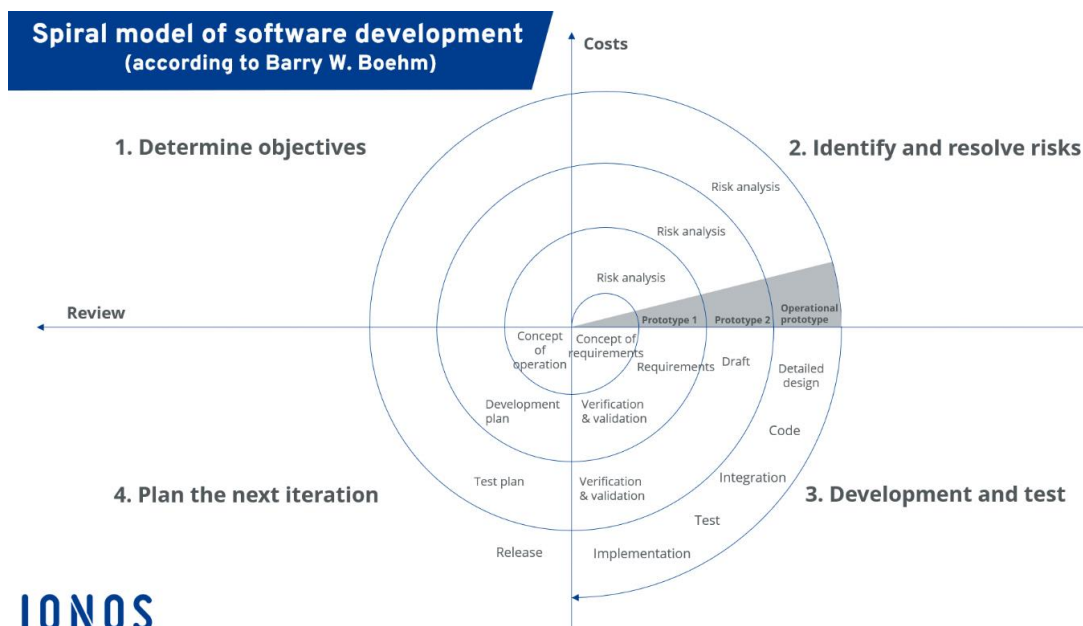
Spiral model of software development
(according to Barry W. Boehm)

Costs

1. Determine objectives

2. Identify and resolve risks

Risk analysis

Risk analysis

Risk analysis

Review

Prototype 1

Prototype 2

Operational prototype

Concept of operation

Concept of requirements

Requirements

Draft

Detailed design

Development plan

Verification & validation

Code

Integration

Test plan

Verification & validation

4. Plan the next iteration

3. Development and test

Test

Release

Implementation

IONOS